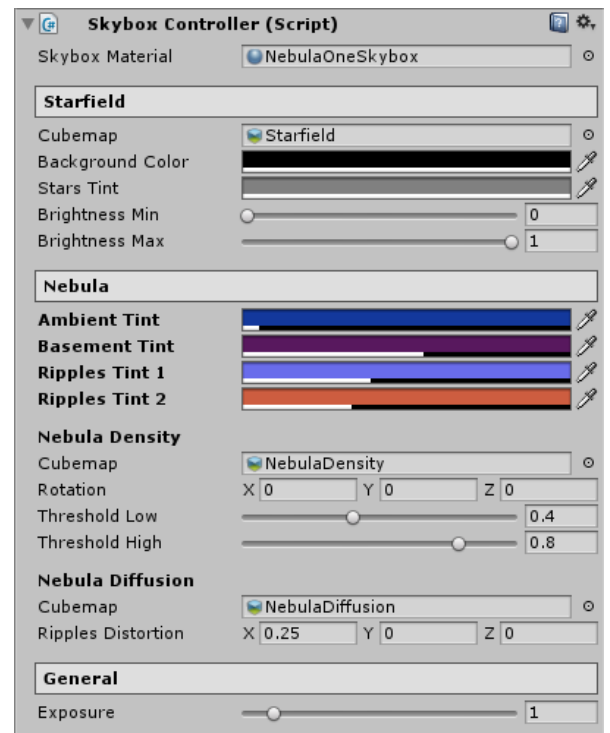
Skybox Controller (Script)

Skybox Material NebulaOneSkybox

Starfield

Cubemap Starfield
Background Color
Stars Tint
Brightness Min 0
Brightness Max 1

Nebula

Ambient Tint
Basement Tint
Ripples Tint 1
Ripples Tint 2

Nebula Density

Cubemap NebulaDensity
Rotation X 0 Y 0 Z 0
Threshold Low 0.4
Threshold High 0.8

Nebula Diffusion

Cubemap NebulaDiffusion
Ripples Distortion X 0.25 Y 0 Z 0

General

Exposure 1